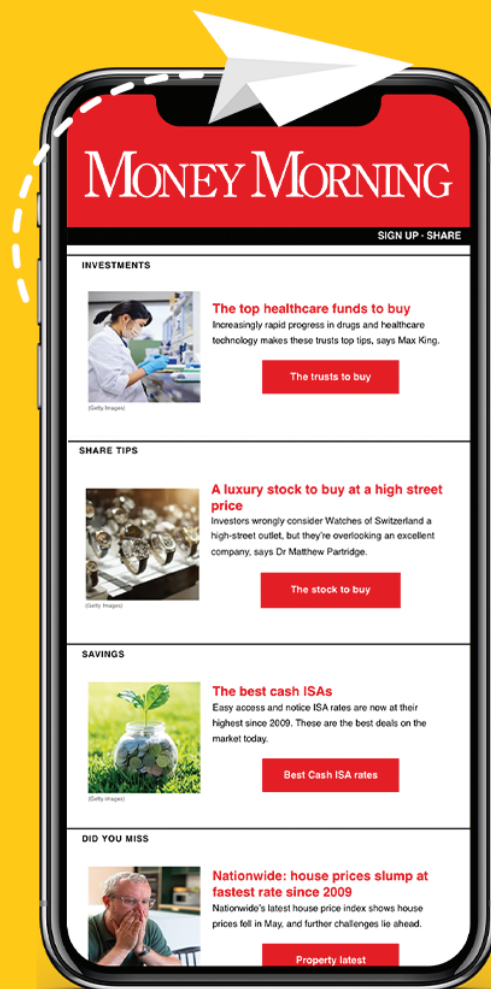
MONEY MORNING

SIGN UP - SHARE

INVESTMENTS

(Getty Images)

The top healthcare funds to buy

Increasingly rapid progress in drugs and healthcare technology makes these trusts top tips, says Max King.

The trusts to buy

SHARE TIPS

(Getty Images)

A luxury stock to buy at a high street price

Investors wrongly consider Watches of Switzerland a high-street outlet, but they're overlooking an excellent company, says Dr Matthew Partridge.

The stock to buy

SAVINGS

(Getty Images)

The best cash ISAs

Easy access and notice ISA rates are now at their highest since 2009. These are the best deals on the market today.

Best Cash ISA rates

DID YOU MISS

Nationwide: house prices slump at fastest rate since 2009

Nationwide's latest house price index shows house prices fell in May, and further challenges lie ahead.

Property latest